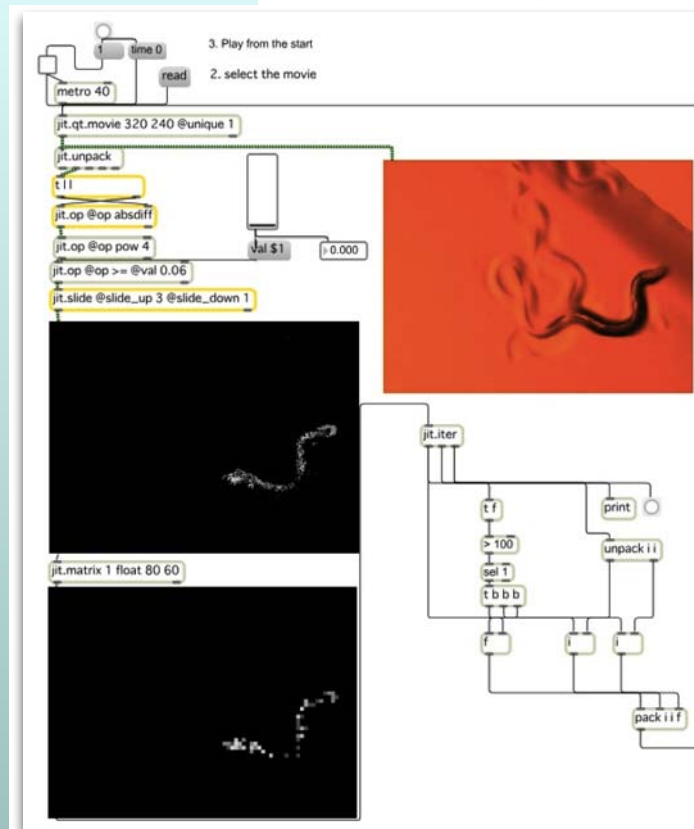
1
time 0
3. Play from the start
read
2. select the movie
metro 40
jit.qt.movie 320 240 @unique 1
jit.unpack
t l l
jit.op @op absdiff
jit.op @op pow 4
val $1
0.000
jit.op @op >= @val 0.06
jit.slide @slide_up 3 @slide_down 1
jit.iter
t f
print
> 100
unpack i i
sel 1
t b b b
f
i
i
jit.matrix 1 float 80 60
pack i i f